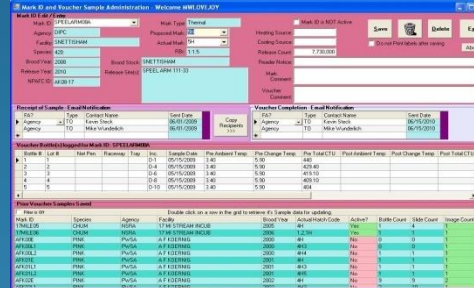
Mark ID and Voucher Sample Administration - Welcome MMLOVEJOY

Mark ID Edit / Entry

Mark ID: SPEELARMBA
Agency: CIPC
Facility: SNETTISHAM
Species: 420
Brood Year: 2008
Release Year: 2010
NPAFC ID: AK08 17

Mark Type: Thermal
Proposed Mark: 2H
Actual Mark: 5H
Fill: 1:1.5
Brood Source: SNETTISHAM
Release Site(s): SPEEL ARM 111 33

Mark ID is NOT Active

Heating Source:
Cooling Source:
Release Count: 7,730,000
Reader Notes:
Pre-Voucher Comment:
Voucher Comment:

Save
Do not Print labels after saving
Delete
Ex

Receipt of Sample - Email Notification

| FA? | Type | Contact Name | Sent Date |
|---|---|---|---|
| Agency | TO | Karen Steck | 06/01/2009 |
| Agency | TO | Mike Wunderlich | 06/01/2009 |

Copy Recipients >>>

Voucher Completion - Email Notification

| FA? | Type | Contact Name | Sent Date |
|---|---|---|---|
| Agency | TO | Karen Steck | 06/05/2010 |
| Agency | TO | Mike Wunderlich | 06/05/2010 |

Vouchers Bottle(s) logged for Mark ID: SPEELARMBA

| Bottle ID | Lot # | Net Pen | Raceway | Tray | Inc. | Sample Date | Pre Ambient Temp | Pre Total CTU | Post Ambient Temp | Post Change Temp | Post Total CTU |
|---|---|---|---|---|---|---|---|---|---|---|---|
| 1 | | | | | 0-5 | 05/15/2009 | 7.30 | 5.90 | 440 | | |
| 2 | | | | | 0-6 | 05/15/2009 | 7.30 | 5.90 | 429.40 | | |
| 3 | | | | | 0-8 | 05/15/2009 | 7.30 | 5.90 | 419.10 | | |
| 4 | | | | | 0-9 | 05/15/2009 | 7.30 | 5.90 | 409.20 | | |
| 5 | | | | | 0-10 | 05/15/2009 | 7.30 | 5.90 | 403.60 | | |

Prior Voucher Samples Found

Filter it

Double click on a row in the grid to retrieve it's Sample data for updating.

| Mark ID | Species | Agency | Facility | Brood Year | Actual Hatch Code | Active? | Bottle Count | Slide Count | Image Count |
|---|---|---|---|---|---|---|---|---|---|
| 17MILE05 | CHUM | NSRA | 17 MI STREAM INCUB | 2005 | 4H | Yes | 1 | 4 | 1 |
| 17MILE06 | CHUM | NSRA | 17 MI STREAM INCUB | 2006 | 4H | Yes | 1 | 6 | 1 |
| 17MILE08 | CHUM | NSRA | 17 MI STREAM INCUB | 2008 | 4H | No | 0 | 0 | 1 |
| AFK00E | PINK | PWSA | A F KOERNIG | 2000 | 4H1 | No | 0 | 0 | 0 |
| AFK00L1 | PINK | PWSA | A F KOERNIG | 2000 | 4H3 | No | 0 | 1 | 0 |
| AFK00L2 | PINK | PWSA | A F KOERNIG | 2000 | 4H4 | No | 0 | 1 | 0 |
| AFK01L1 | PINK | PWSA | A F KOERNIG | 2001 | 4H2 | No | 0 | 1 | 0 |
| AFK01L2 | PINK | PWSA | A F KOERNIG | 2001 | 4H | No | 0 | 1 | 0 |
| AFK02E | PINK | PWSA | A F KOERNIG | 2002 | 4H | No | 0 | 1 | 0 |